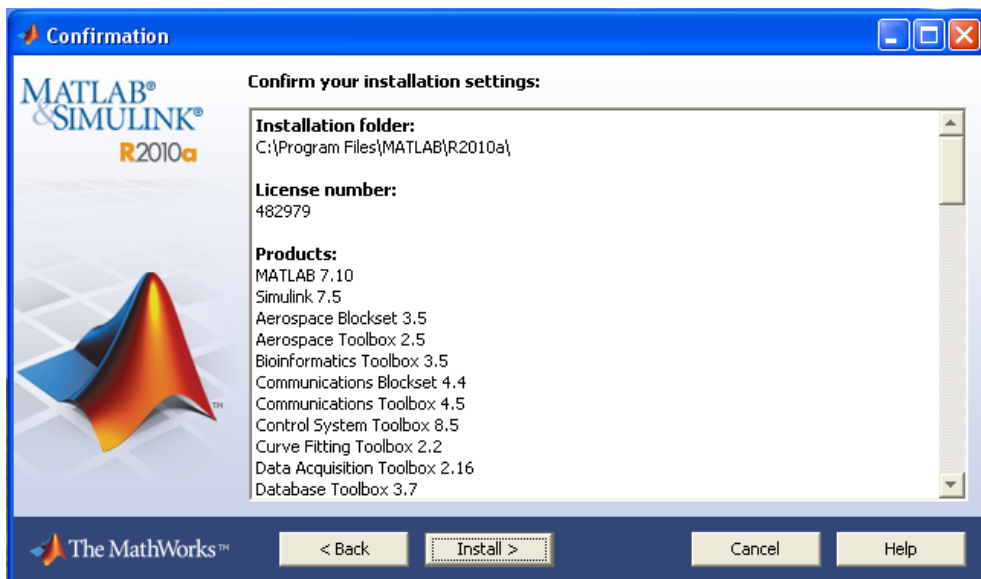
Confirmation

MATLAB®
&SIMULINK®
R2010a

TM

Confirm your installation settings:

Installation folder:
C:\Program Files\MATLAB\R2010a\

License number:
482979

Products:
MATLAB 7.10
Simulink 7.5
Aerospace Blockset 3.5
Aerospace Toolbox 2.5
Bioinformatics Toolbox 3.5
Communications Blockset 4.4
Communications Toolbox 4.5
Control System Toolbox 8.5
Curve Fitting Toolbox 2.2
Data Acquisition Toolbox 2.16
Database Toolbox 3.7

The MathWorks™

< Back
Install >
Cancel
Help